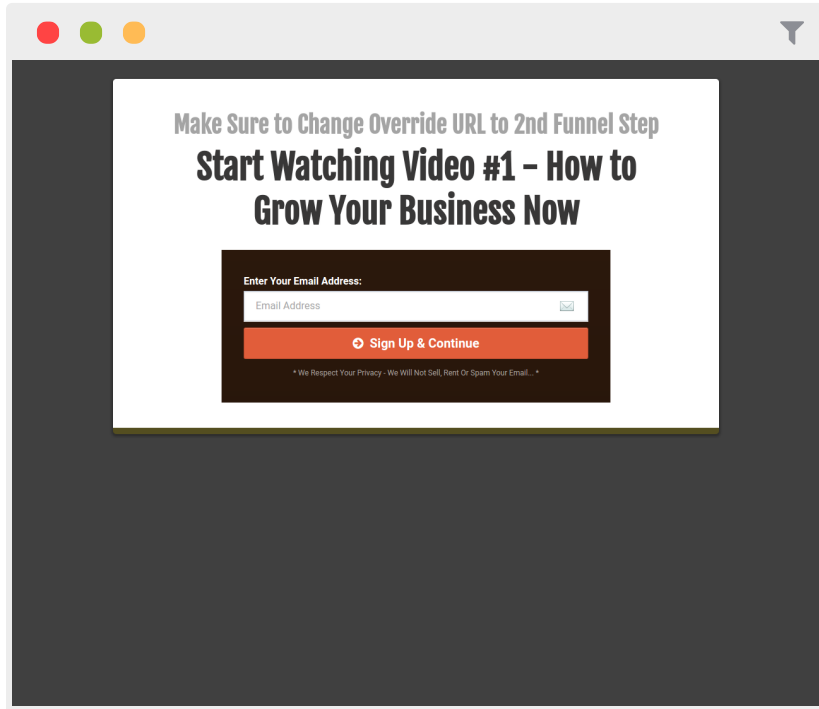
Make Sure to Change Override URL to 2nd Funnel Step

Start Watching Video #1 - How to Grow Your Business Now

Enter Your Email Address:

Email Address

Sign Up & Continue

* We Respect Your Privacy - We Will Not Sell, Rent Or Spam Your Email... *